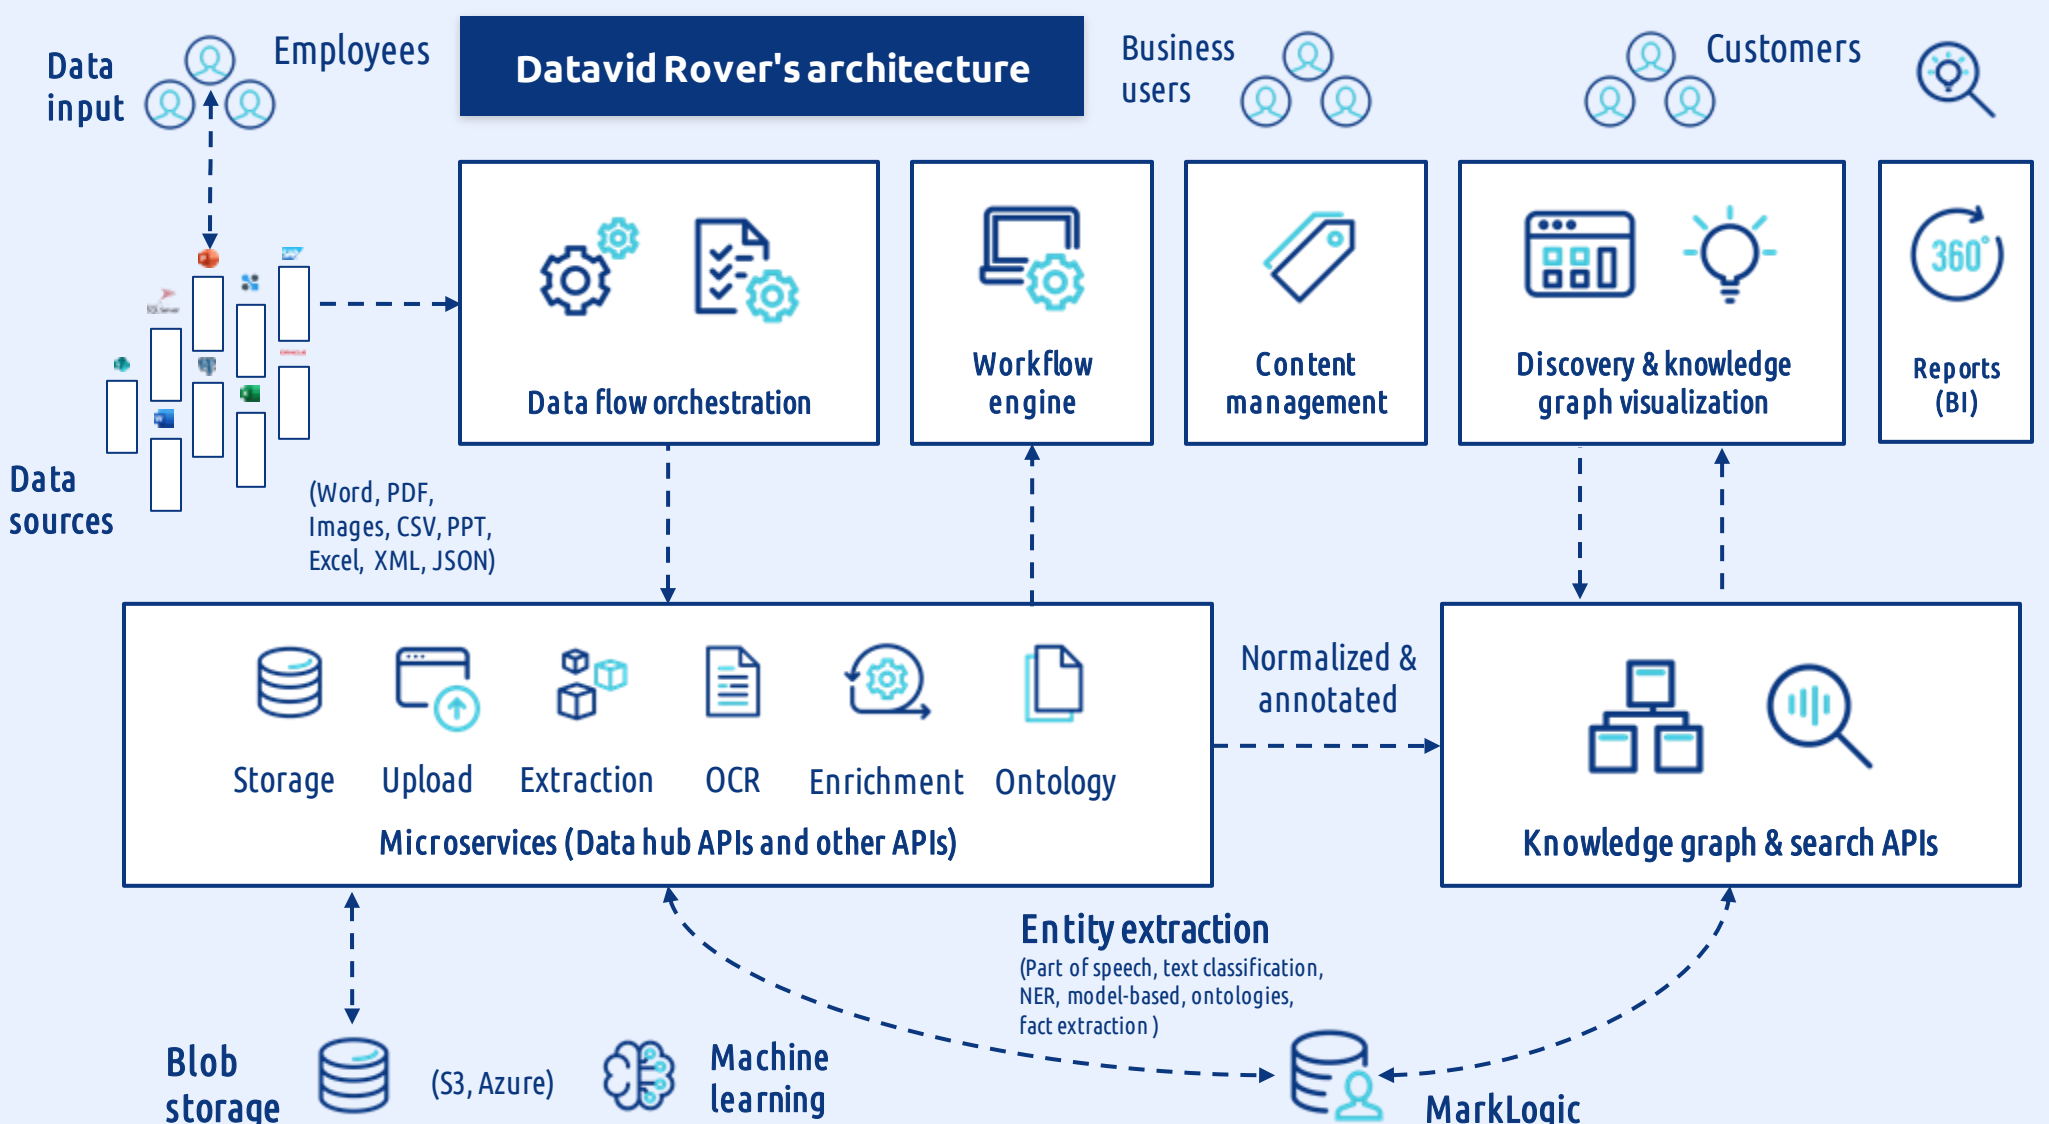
Data input

Employees

Datavid Rover's architecture

Business users

Customers

Data flow orchestration

Workflow engine

Content management

Discovery & knowledge graph visualization

360°

Reports (BI)

Data sources

(Word, PDF, Images, CSV, PPT, Excel, XML, JSON)

Storage

Upload

Extraction

OCR

Enrichment

Ontology

Microservices (Data hub APIs and other APIs)

Normalized & annotated

Knowledge graph & search APIs

Entity extraction
(Part of speech, text classification, NER, model-based, ontologies, fact extraction )

Blob storage

(S3, Azure)

Machine learning

MarkLogic